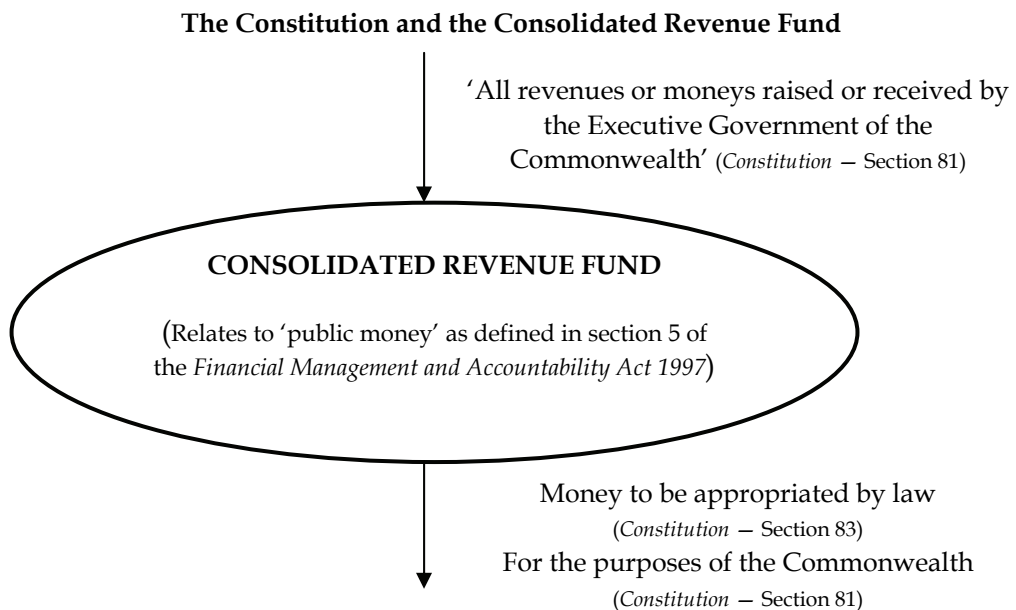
**The Constitution and the Consolidated Revenue Fund**

'All revenues or moneys raised or received by the Executive Government of the Commonwealth' (*Constitution* — Section 81)

**CONSOLIDATED REVENUE FUND**

(Relates to 'public money' as defined in section 5 of the *Financial Management and Accountability Act 1997*)

Money to be appropriated by law (*Constitution* — Section 83)

For the purposes of the Commonwealth (*Constitution* — Section 81)